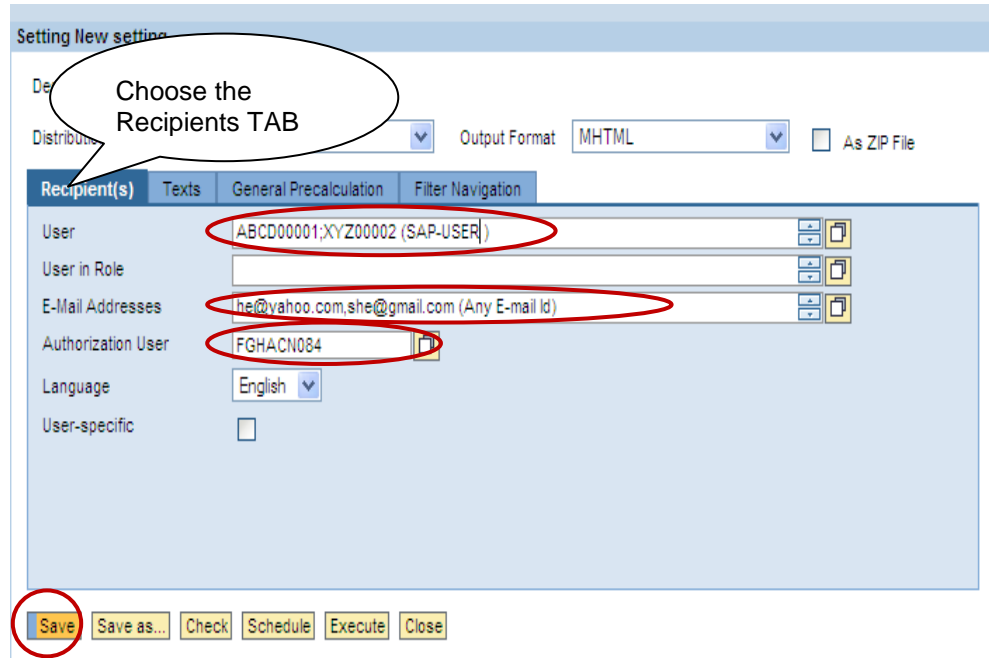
Setting New setting

De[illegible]

Choose the Recipients TAB

Distributi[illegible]

Output Format MHTML

As ZIP File

Recipient(s) Texts General Precalculation Filter Navigation

User ABCD00001;XYZ00002 (SAP-USER )

User in Role

E-Mail Addresses he@yahoo.com,she@gmail.com (Any E-mail Id)

Authorization User FGHACN084

Language English

User-specific

Save Save as... Check Schedule Execute Close